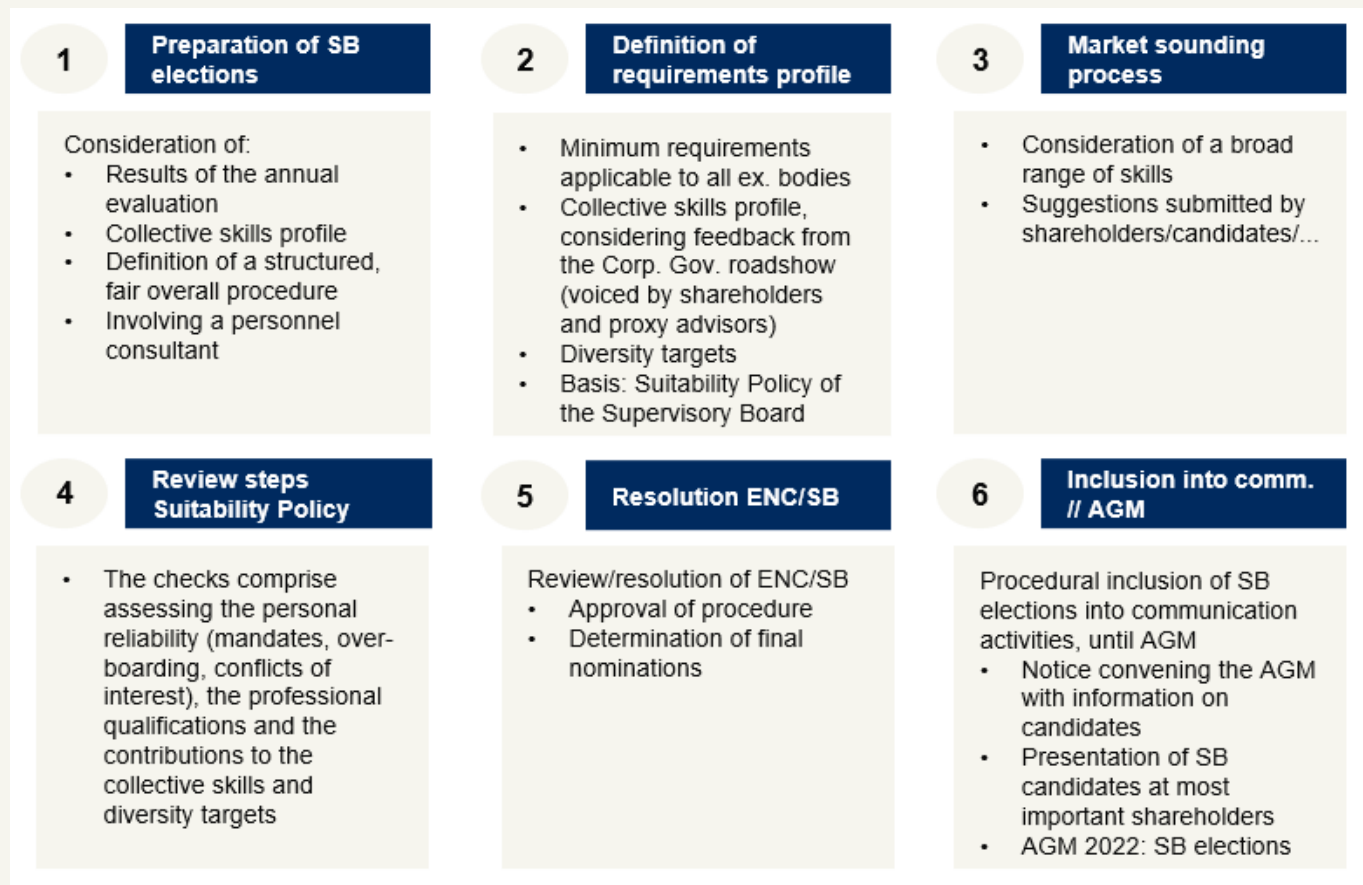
1 Preparation of SB elections

Consideration of:
- Results of the annual evaluation
- Collective skills profile
- Definition of a structured, fair overall procedure
- Involving a personnel consultant

2 Definition of requirements profile

- Minimum requirements applicable to all ex. bodies
- Collective skills profile, considering feedback from the Corp. Gov. roadshow (voiced by shareholders and proxy advisors)
- Diversity targets
- Basis: Suitability Policy of the Supervisory Board

3 Market sounding process

- Consideration of a broad range of skills
- Suggestions submitted by shareholders/candidates/...

4 Review steps Suitability Policy

- The checks comprise assessing the personal reliability (mandates, overboarding, conflicts of interest), the professional qualifications and the contributions to the collective skills and diversity targets

5 Resolution ENC/SB

Review/resolution of ENC/SB
- Approval of procedure
- Determination of final nominations

6 Inclusion into comm. // AGM

Procedural inclusion of SB elections into communication activities, until AGM
- Notice convening the AGM with information on candidates
- Presentation of SB candidates at most important shareholders
- AGM 2022: SB elections